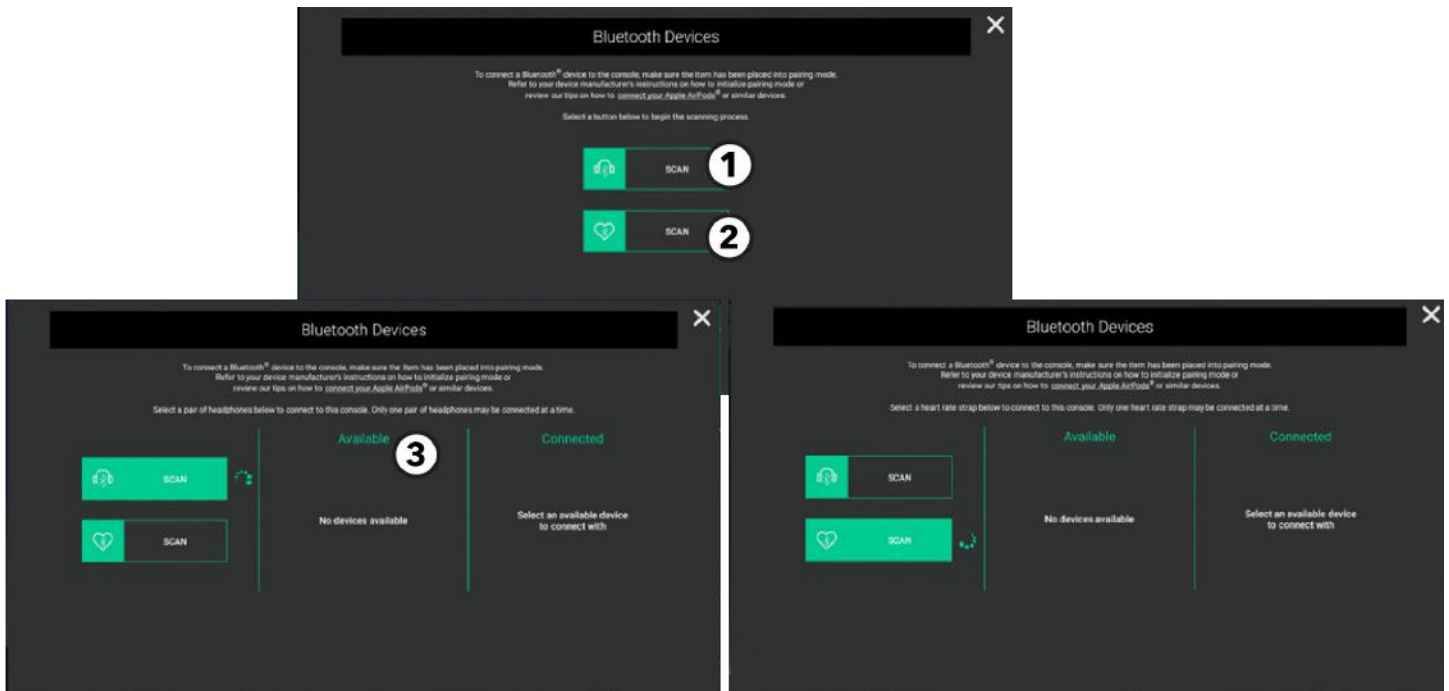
Bluetooth Devices

To connect a Bluetooth® device to the console, make sure the item has been placed into pairing mode. Refer to your device manufacturer's instructions on how to initialize pairing mode or review our tips on how to connect your Apple AirPods® or similar devices.

Select a button below to begin the scanning process.

SCAN 1

SCAN 2

Bluetooth Devices

To connect a Bluetooth® device to the console, make sure the item has been placed into pairing mode. Refer to your device manufacturer's instructions on how to initialize pairing mode or review our tips on how to connect your Apple AirPods® or similar devices.

Select a pair of headphones below to connect to this console. Only one pair of headphones may be connected at a time.

SCAN

SCAN

Available 3

No devices available

Connected

Select an available device to connect with

Bluetooth Devices

To connect a Bluetooth® device to the console, make sure the item has been placed into pairing mode. Refer to your device manufacturer's instructions on how to initialize pairing mode or review our tips on how to connect your Apple AirPods® or similar devices.

Select a heart rate strap below to connect to this console. Only one heart rate strap may be connected at a time.

SCAN

SCAN

Available

No devices available

Connected

Select an available device to connect with